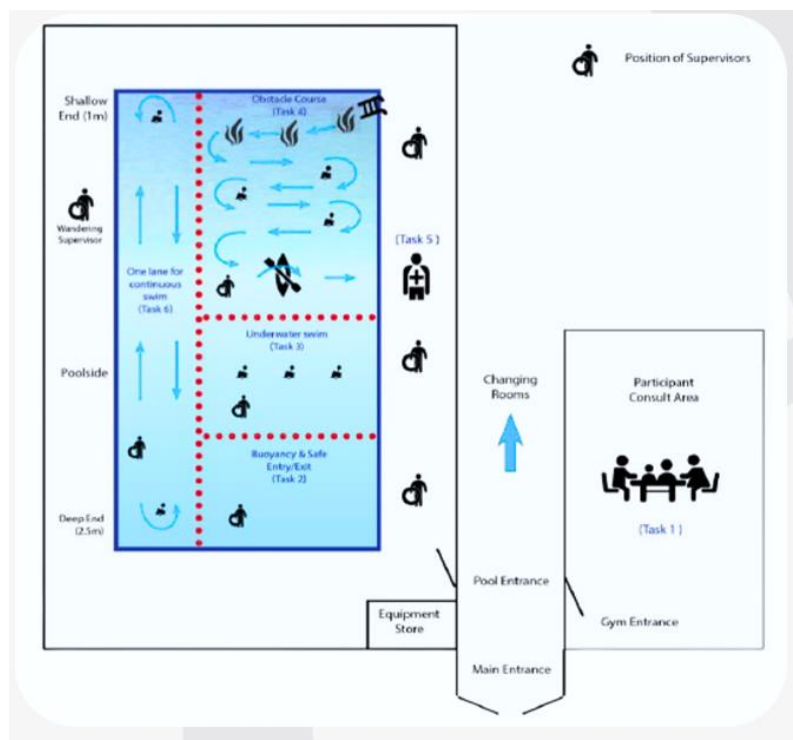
Position of Supervisors

Shallow End (1m)

Obstacle Course (Task 4)

Wandering Supervisor

One lane for continuous swim (Task 6)

(Task 5)

Underwater swim (Task 3)

Poolside

Changing Rooms

Participant Consult Area

Buoyancy & Safe Entry/Exit (Task 2)

Deep End (2.5m)

(Task 1)

Pool Entrance

Equipment Store

Gym Entrance

Main Entrance